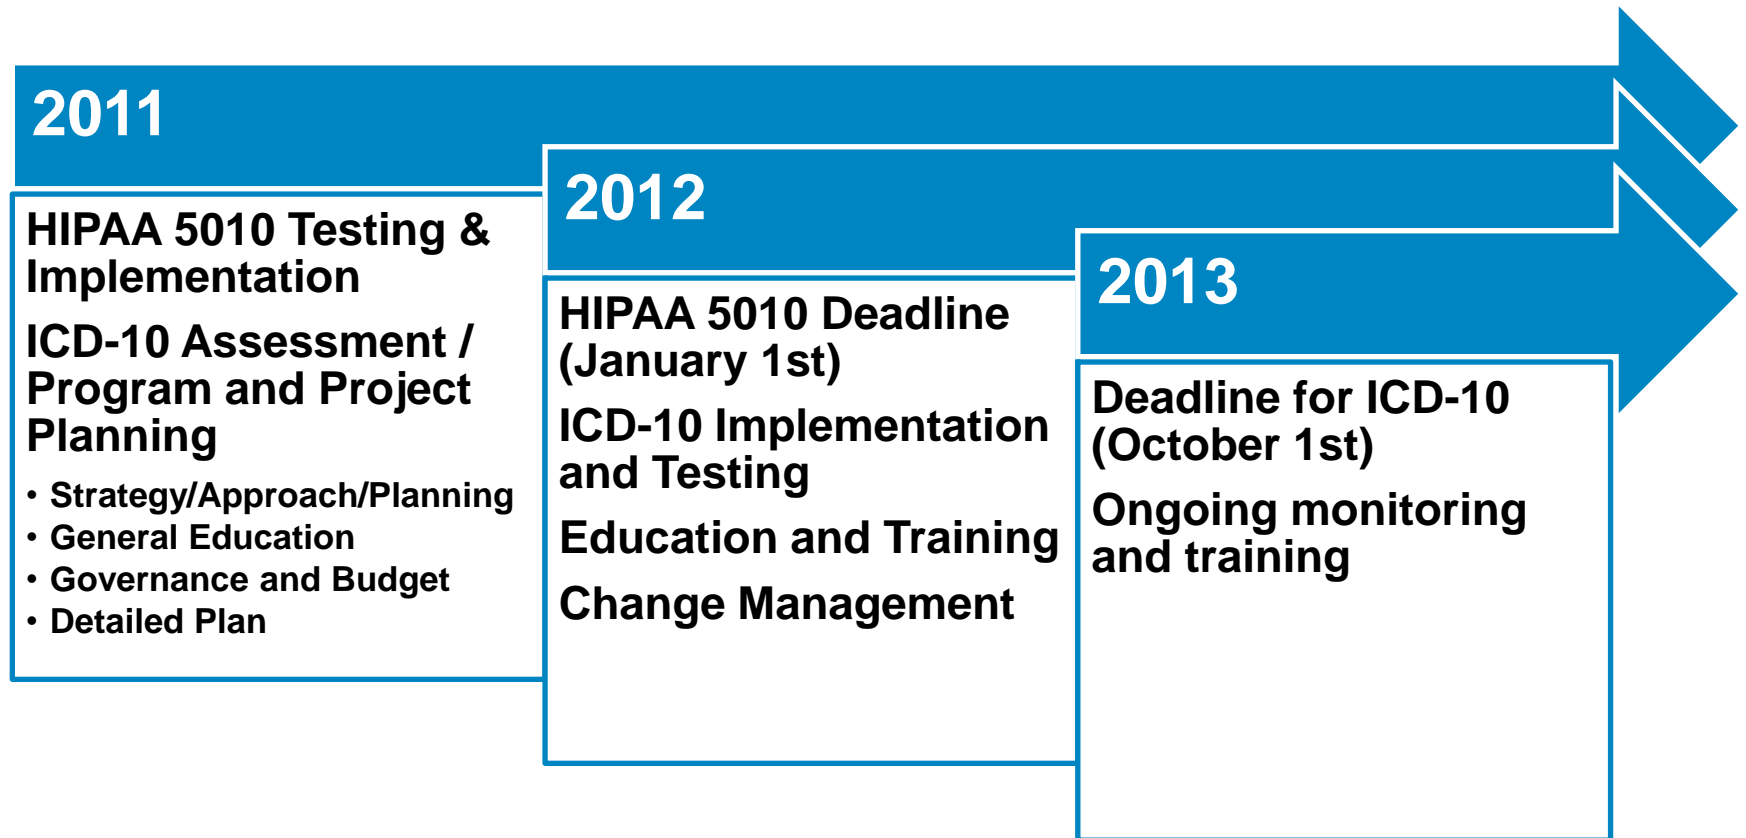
2011

HIPAA 5010 Testing & Implementation

ICD-10 Assessment / Program and Project Planning

• Strategy/Approach/Planning
• General Education
• Governance and Budget
• Detailed Plan

2012

HIPAA 5010 Deadline (January 1st)

ICD-10 Implementation and Testing

Education and Training

Change Management

2013

Deadline for ICD-10 (October 1st)

Ongoing monitoring and training